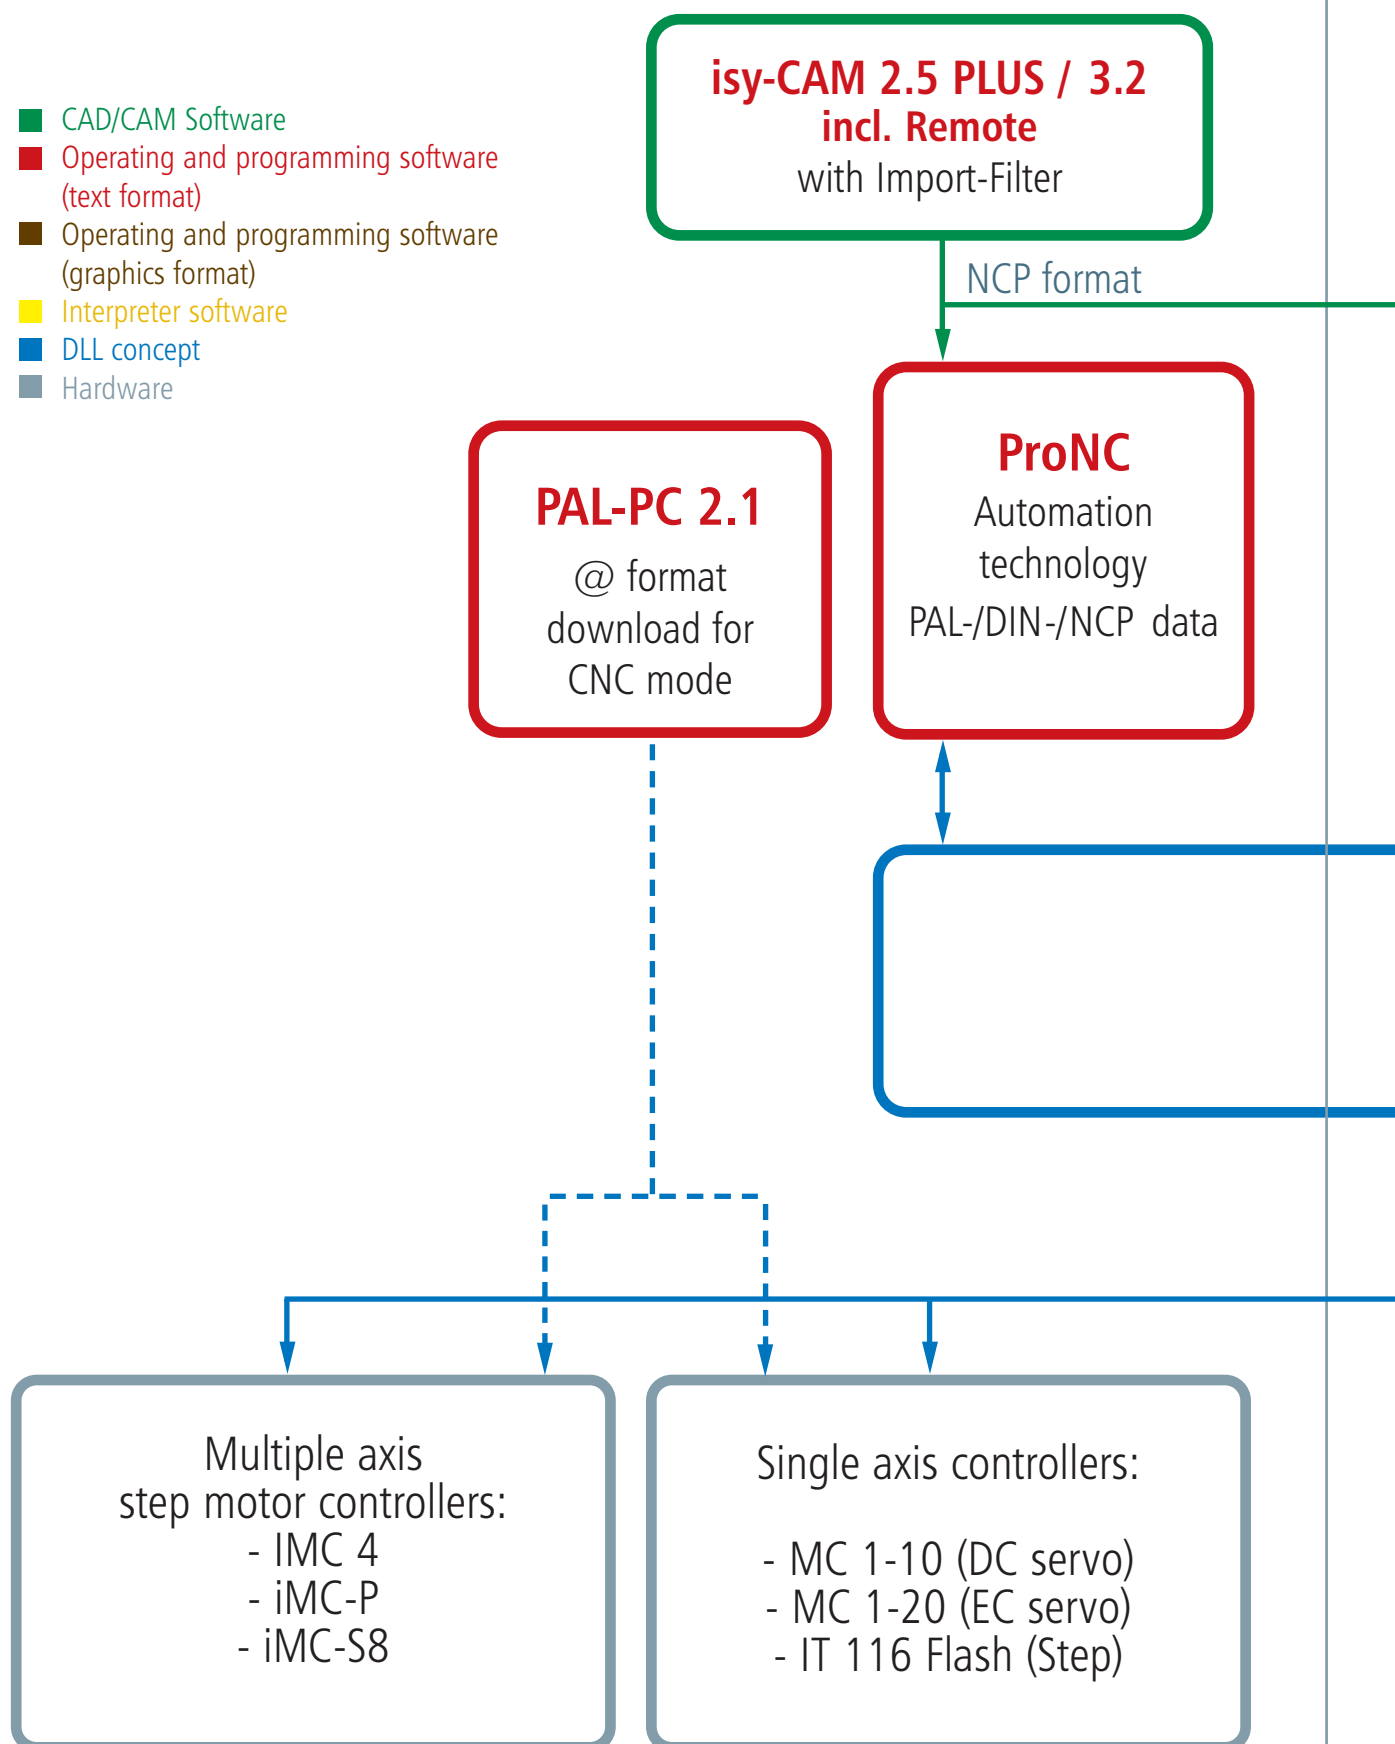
CAD/CAM Software
Operating and programming software (text format)
Operating and programming software (graphics format)
Interpreter software
DLL concept
Hardware

isy-CAM 2.5 PLUS / 3.2
incl. Remote
with Import-Filter

NCP format

PAL-PC 2.1
@ format download for CNC mode

ProNC
Automation technology
PAL-/DIN-/NCP data

Multiple axis step motor controllers:
- IMC 4
- iMC-P
- iMC-S8

Single axis controllers:

- MC 1-10 (DC servo)
- MC 1-20 (EC servo)
- IT 116 Flash (Step)